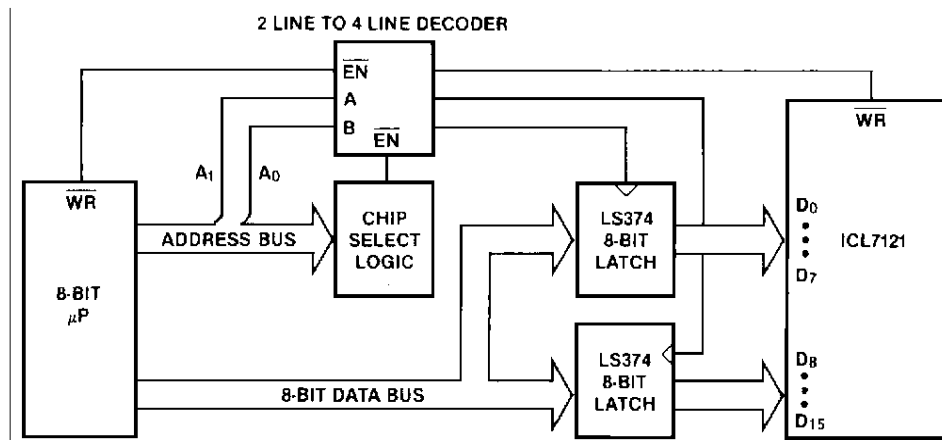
2 LINE TO 4 LINE DECODER

$\overline{EN}$

A

B

$\overline{EN}$

$\overline{WR}$

$A_1$

$A_0$

$\overline{WR}$

CHIP SELECT LOGIC

LS374 8-BIT LATCH

$D_0$

ICL7121

$D_7$

ADDRESS BUS

8-BIT $\mu$P

LS374 8-BIT LATCH

$D_8$

$D_{15}$

8-BIT DATA BUS